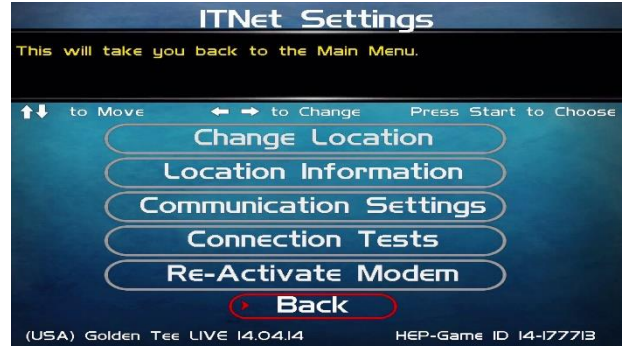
ITNet Settings

This will take you back to the Main Menu.

↑↓ to Move ← → to Change Press Start to Choose

Change Location

Location Information

Communication Settings

Connection Tests

Re-Activate Modem

Back

(USA) Golden Tee LIVE 14.04.14 HEP-Game ID 14-177713